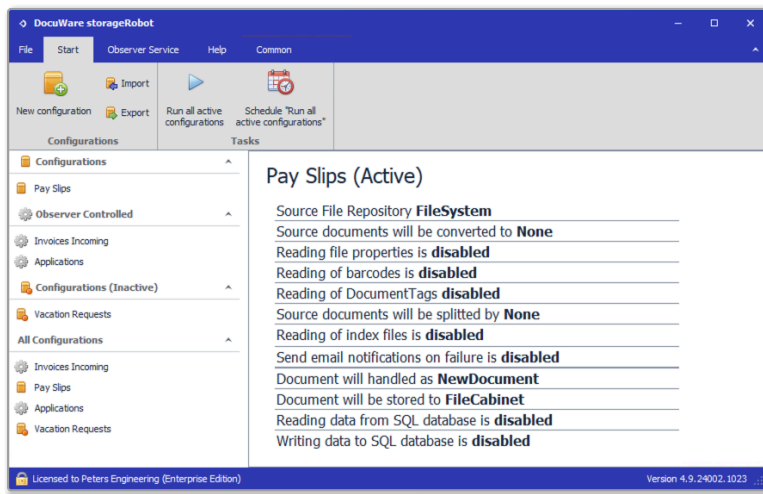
DocuWare storageRobot

File Start Observer Service Help Common

New configuration
Import
Export
Configurations
Run all active configurations
Schedule "Run all active configurations"
Tasks

Configurations
Pay Slips
Observer Controlled
Invoices Incoming
Applications
Configurations (Inactive)
Vacation Requests
All Configurations
Invoices Incoming
Pay Slips
Applications
Vacation Requests

Pay Slips (Active)

Source File Repository **FileSystem**
Source documents will be converted to **None**
Reading file properties is **disabled**
Reading of barcodes is **disabled**
Reading of DocumentTags **disabled**
Source documents will be splitted by **None**
Reading of index files is **disabled**
Send email notifications on failure is **disabled**
Document will handled as **NewDocument**
Document will be stored to **FileCabinet**
Reading data from SQL database is **disabled**
Writing data to SQL database is **disabled**

Licensed to Peters Engineering (Enterprise Edition)
Version 4.9.24002.1023